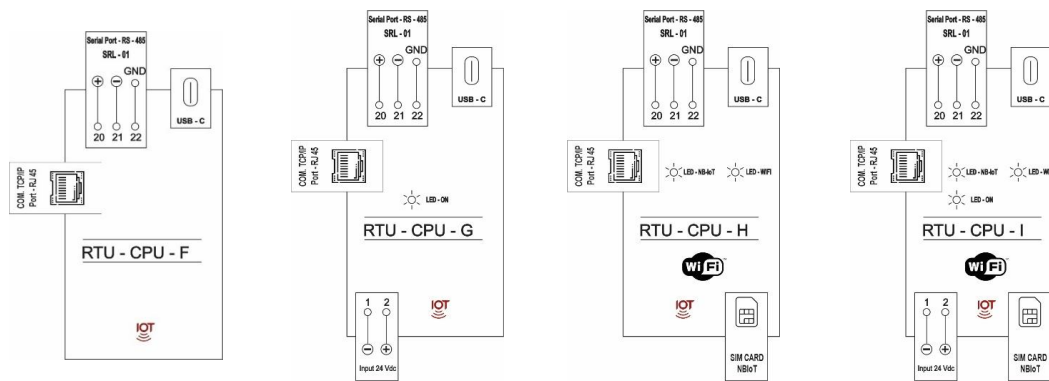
Serial Port - RS - 485
SRL - 01
GND
⊕ ⊖
20 21 22
USB - C
COM. TCP/IP
Port - RJ 45
RTU - CPU - F
IOT

Serial Port - RS - 485
SRL - 01
GND
⊕ ⊖
20 21 22
USB - C
COM. TCP/IP
Port - RJ 45
LED - ON
RTU - CPU - G
1 2
⊖ ⊕
Input 24 Vdc
IOT

Serial Port - RS - 485
SRL - 01
GND
⊕ ⊖
20 21 22
USB - C
COM. TCP/IP
Port - RJ 45
LED - NB-IoT
LED - WIFI
RTU - CPU - H
WiFi
IOT
SIM CARD
NBIoT

Serial Port - RS - 485
SRL - 01
GND
⊕ ⊖
20 21 22
USB - C
COM. TCP/IP
Port - RJ 45
LED - NB-IoT
LED - W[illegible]
LED - ON
RTU - CPU - I
WiFi
1 2
⊖ ⊕
Input 24 Vdc
IOT
SIM CARD
NBIoT